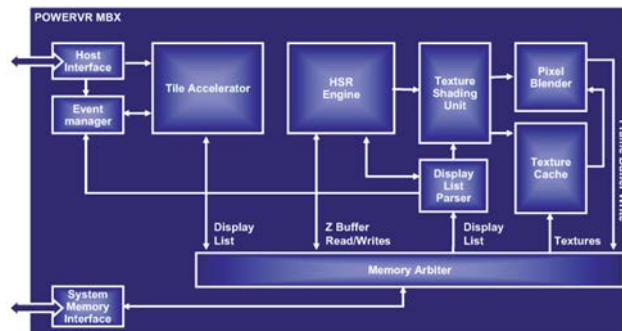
POWERVR MBX

Host Interface

Event manager

Tile Accelerator

HSR Engine

Texture Shading Unit

Pixel Blender

Texture Cache

Display List Parser

Display List

Z Buffer Read/Writes

Display List

Textures

Memory Arbiter

System Memory Interface

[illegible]